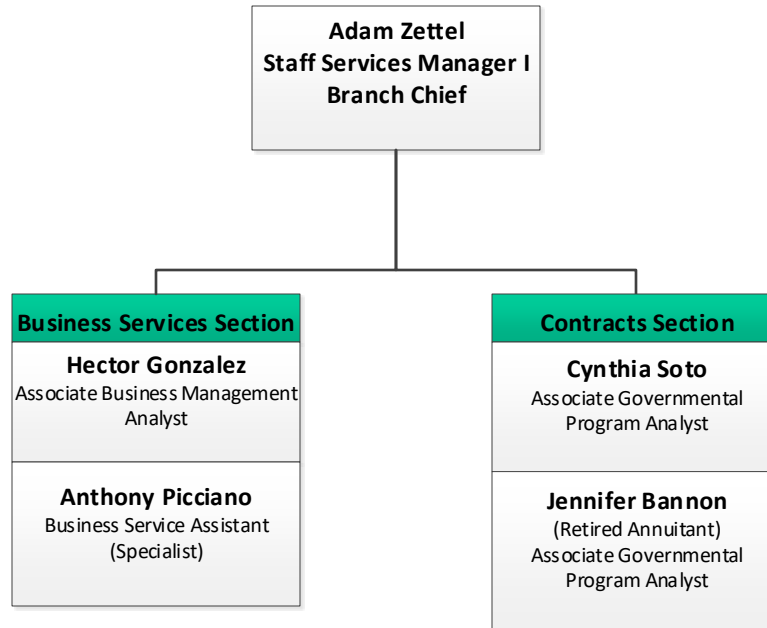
Adam Zettel
Staff Services Manager I
Branch Chief

Business Services Section

Hector Gonzalez
Associate Business Management Analyst

Anthony Picciano
Business Service Assistant (Specialist)

Contracts Section

Cynthia Soto
Associate Governmental Program Analyst

Jennifer Bannon
(Retired Annuitant)
Associate Governmental Program Analyst